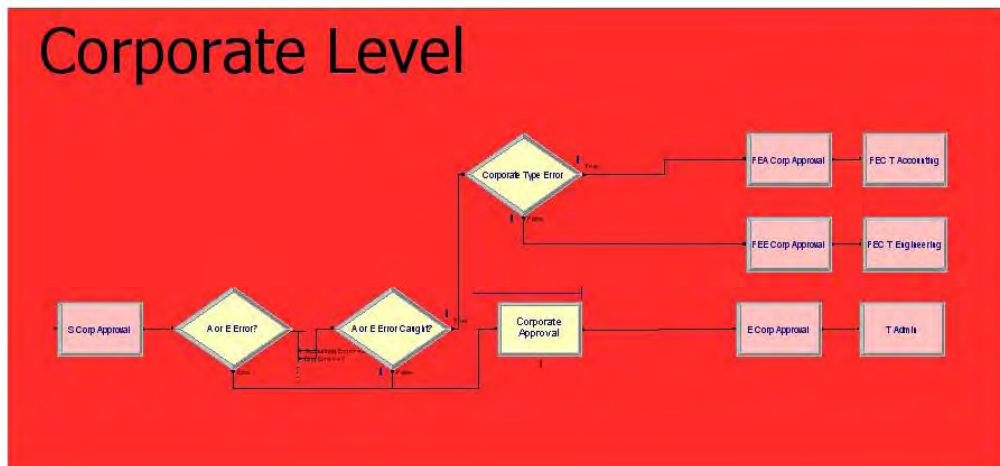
Corporate Level

S Corp Approval

A or E Error?

A or E Error Caught?

Corporate Type Error

True

False

FEA Corp Approval

FEC T Accounting

FEE Corp Approval

FEC T Engineering

Corporate Approval

E Corp Approval

T Admin

True

False

False

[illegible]